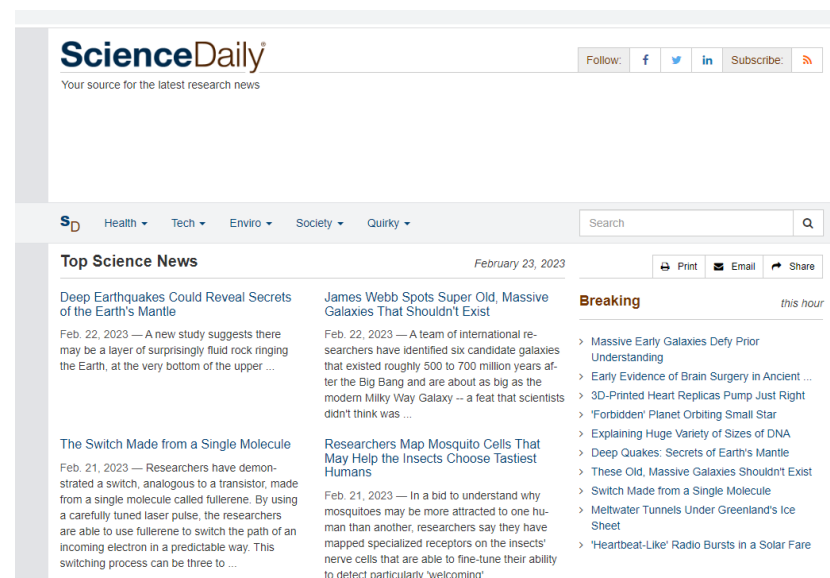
ScienceDaily®
Your source for the latest research news

Follow: Subscribe:

SD Health ▾ Tech ▾ Enviro ▾ Society ▾ Quirky ▾

Search

Top Science News

February 23, 2023

Deep Earthquakes Could Reveal Secrets of the Earth's Mantle

Feb. 22, 2023 — A new study suggests there may be a layer of surprisingly fluid rock ringing the Earth, at the very bottom of the upper ...

James Webb Spots Super Old, Massive Galaxies That Shouldn't Exist

Feb. 22, 2023 — A team of international researchers have identified six candidate galaxies that existed roughly 500 to 700 million years after the Big Bang and are about as big as the modern Milky Way Galaxy -- a feat that scientists didn't think was ...

The Switch Made from a Single Molecule

Feb. 21, 2023 — Researchers have demonstrated a switch, analogous to a transistor, made from a single molecule called fullerene. By using a carefully tuned laser pulse, the researchers are able to use fullerene to switch the path of an incoming electron in a predictable way. This switching process can be three to ...

Researchers Map Mosquito Cells That May Help the Insects Choose Tastiest Humans

Feb. 21, 2023 — In a bid to understand why mosquitoes may be more attracted to one human than another, researchers say they have mapped specialized receptors on the insects' nerve cells that are able to fine-tune their ability to detect particularly 'welcoming'

Print Email Share

Breaking this hour

› Massive Early Galaxies Defy Prior Understanding
› Early Evidence of Brain Surgery in Ancient ...
› 3D-Printed Heart Replicas Pump Just Right
› 'Forbidden' Planet Orbiting Small Star
› Explaining Huge Variety of Sizes of DNA
› Deep Quakes: Secrets of Earth's Mantle
› These Old, Massive Galaxies Shouldn't Exist
› Switch Made from a Single Molecule
› Meltwater Tunnels Under Greenland's Ice Sheet
› 'Heartbeat-Like' Radio Bursts in a Solar Fare